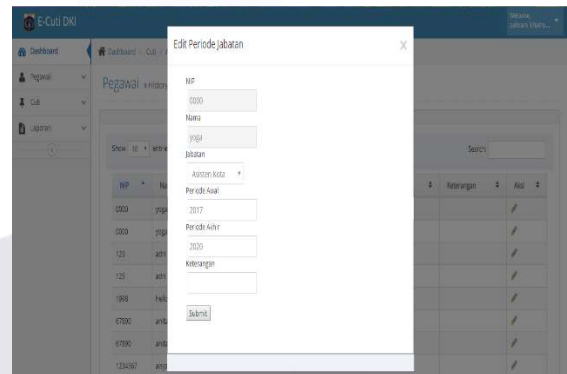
E-Cuti DKI

Welcome, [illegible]

Dashboard
Pegawai
Cuti
Laporan

Dashboard > Cuti > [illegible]

Pegawai » History

Show 10 entries

Search:

| NIP | Na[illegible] | Keterangan | Aksi |
|---|---|---|---|
| 0000 | yoga | | |
| 0000 | yoga | | |
| 123 | adm | | |
| 123 | adm | | |
| 1998 | hell | | |
| 67890 | and | | |
| 67890 | and | | |
| 1234567 | ang | | |

Edit Periode Jabatan

X

NIP
0000
Nama
yoga
Jabatan
Asisten Kota
Periode Awal
2017
Periode Akhir
2020
Keterangan

Submit